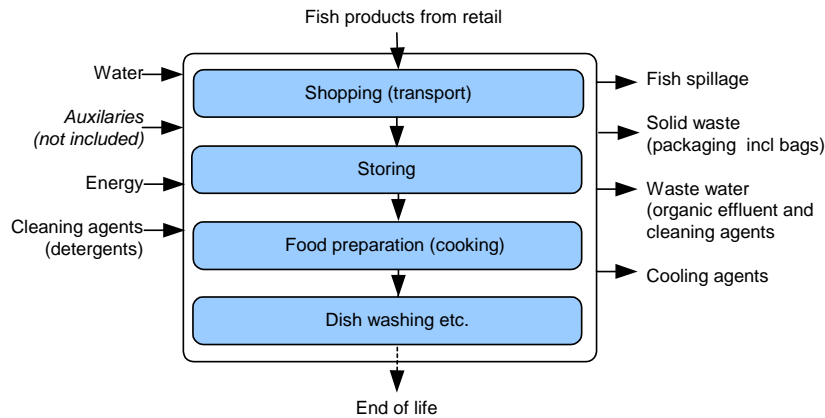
Fish products from retail

Water
Auxilaries (not included)
Energy
Cleaning agents (detergents)

Shopping (transport)
Storing
Food preparation (cooking)
Dish washing etc.

Fish spillage
Solid waste (packaging incl bags)
Waste water (organic effluent and cleaning agents
Cooling agents

End of life